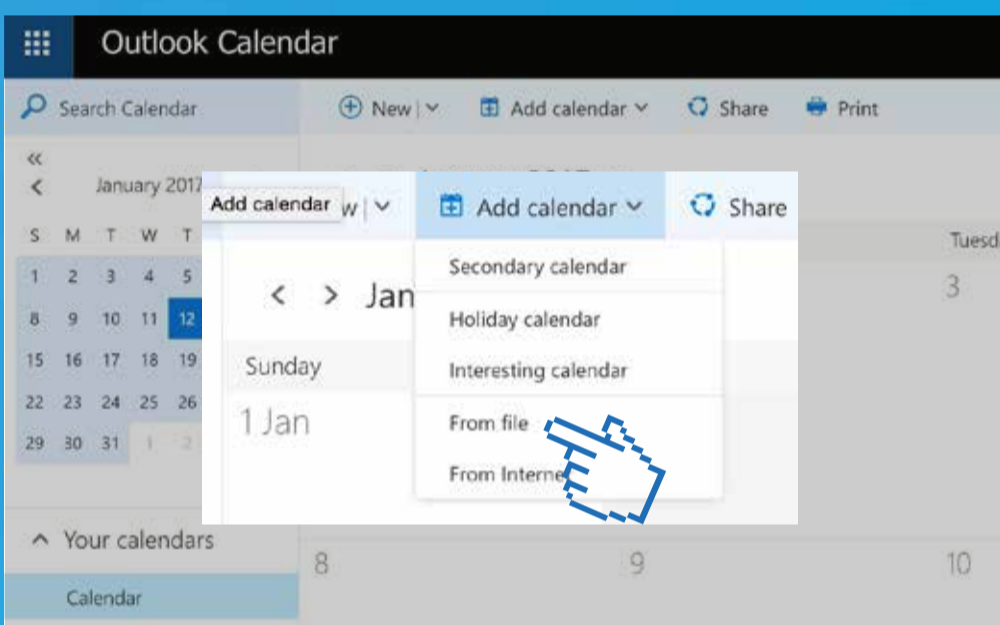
Outlook Calendar

Search Calendar

New | Add calendar Share Print

«
< January 2017

| S | M | T | W | T |
|---|---|---|---|---|
| 1 | 2 | 3 | 4 | 5 |
| 8 | 9 | 10 | 11 | 12 |
| 15 | 16 | 17 | 18 | 19 |
| 22 | 23 | 24 | 25 | 26 |
| 29 | 30 | 31 | 1 | 2 |

Your calendars

Calendar

Add calendar w | Add calendar Share

< > Jan

Sunday

1 Jan

Secondary calendar

Holiday calendar

Interesting calendar

From file

From Interne

Tuesd

3

8

9

10